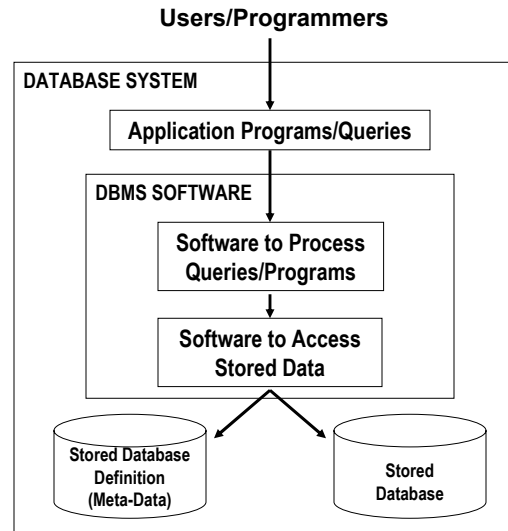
Users/Programmers

DATABASE SYSTEM

Application Programs/Queries

DBMS SOFTWARE

Software to Process Queries/Programs

Software to Access Stored Data

Stored Database Definition (Meta-Data)

Stored Database